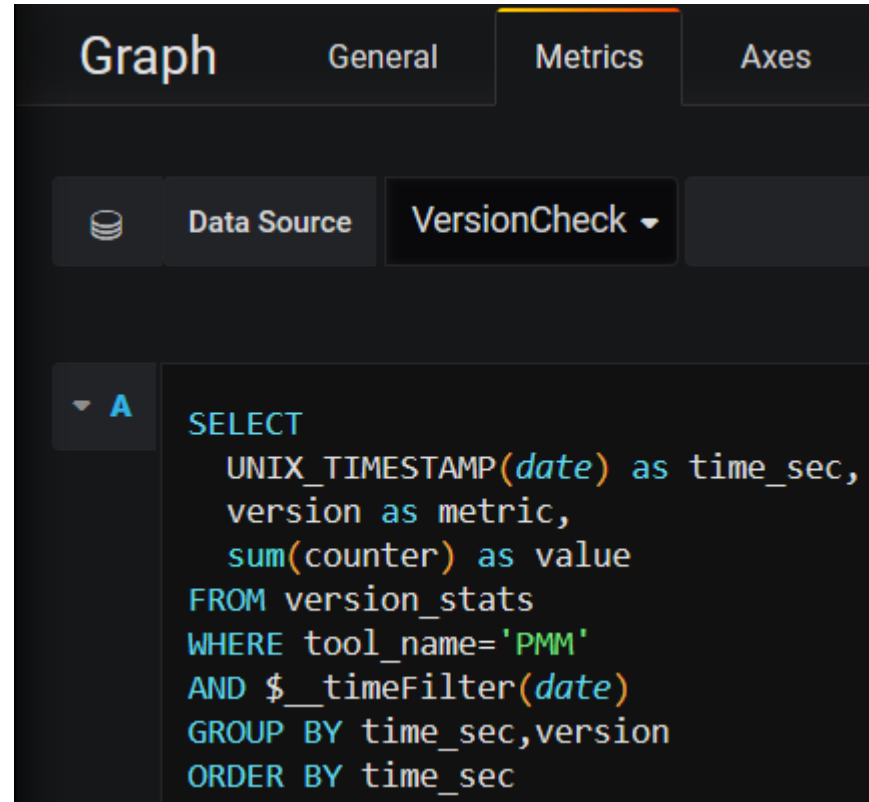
Graph General Metrics Axes

Data Source VersionCheck

A

SELECT
  UNIX_TIMESTAMP(date) as time_sec,
  version as metric,
  sum(counter) as value
FROM version_stats
WHERE tool_name='PMM'
AND $__timeFilter(date)
GROUP BY time_sec,version
ORDER BY time_sec